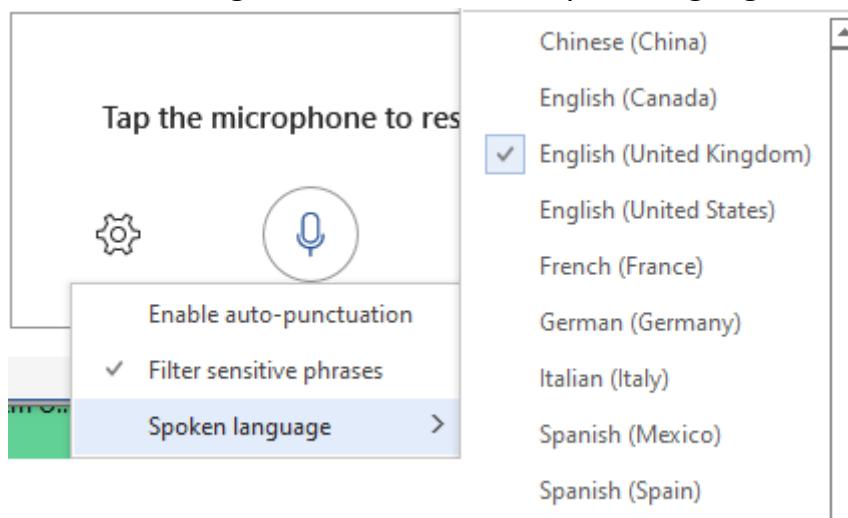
Tap the microphone to res

Enable auto-punctuation

✓ Filter sensitive phrases

Spoken language >

Chinese (China)

English (Canada)

✓ English (United Kingdom)

English (United States)

French (France)

German (Germany)

Italian (Italy)

Spanish (Mexico)

Spanish (Spain)